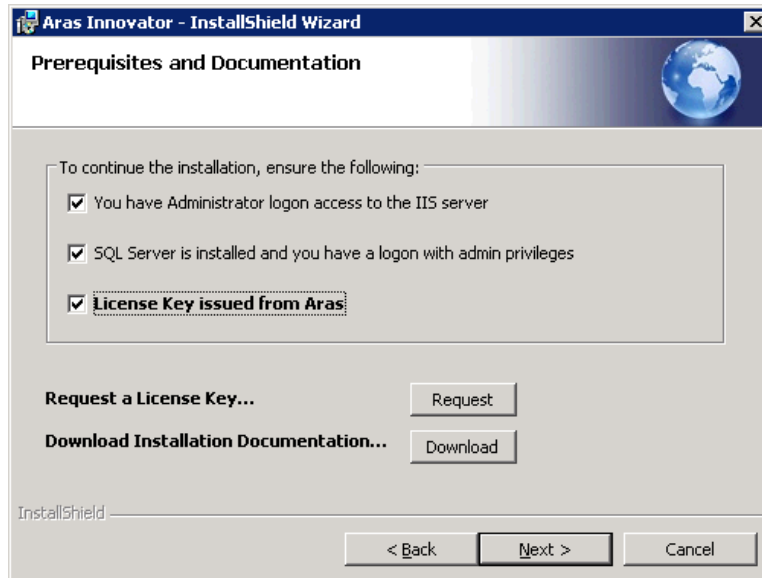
Aras Innovator - InstallShield Wizard

Prerequisites and Documentation

To continue the installation, ensure the following:

You have Administrator logon access to the IIS server

SQL Server is installed and you have a logon with admin privileges

License Key issued from Aras

Request a License Key... Request

Download Installation Documentation... Download

InstallShield

< Back Next > Cancel